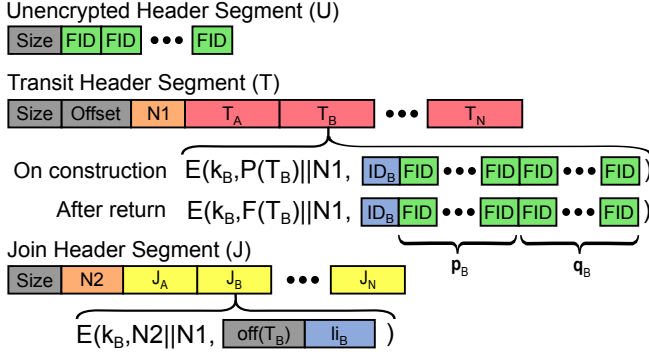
Unencrypted Header Segment (U)

Size FID FID ••• FID

Transit Header Segment (T)

Size Offset N1 $T_A$ $T_B$ ••• $T_N$

On construction $E(k_B, P(T_B)||N1,$ $ID_B$ FID ••• FID FID ••• FID $)$

After return $E(k_B, F(T_B)||N1,$ $ID_B$ FID ••• FID FID ••• FID $)$

$p_B$ $q_B$

Join Header Segment (J)

Size N2 $J_A$ $J_B$ ••• $J_N$

$E(k_B, N2||N1,$ off($T_B$) $li_B$ $)$